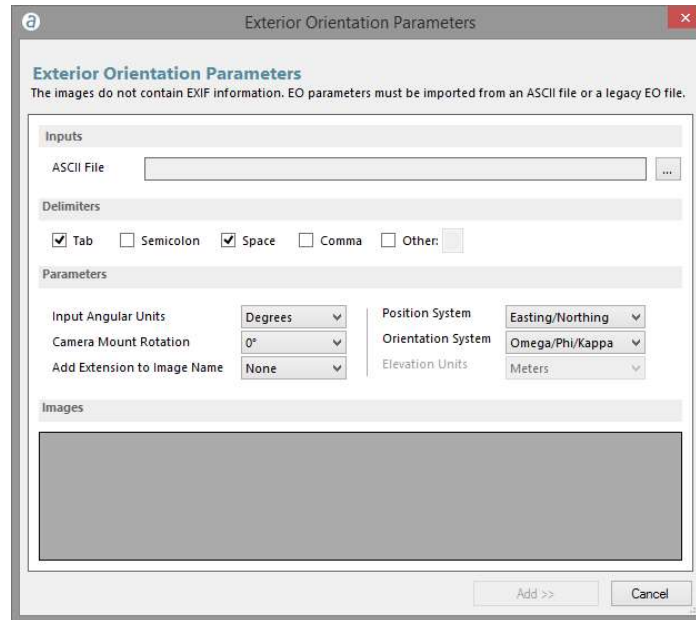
Exterior Orientation Parameters

Exterior Orientation Parameters
The images do not contain EXIF information. EO parameters must be imported from an ASCII file or a legacy EO file.

Inputs

ASCII File ...

Delimiters

Tab Semicolon Space Comma Other:

Parameters

Input Angular Units Degrees
Camera Mount Rotation 0°
Add Extension to Image Name None

Position System Easting/Northing
Orientation System Omega/Phi/Kappa
Elevation Units Meters

Images

Add >> Cancel